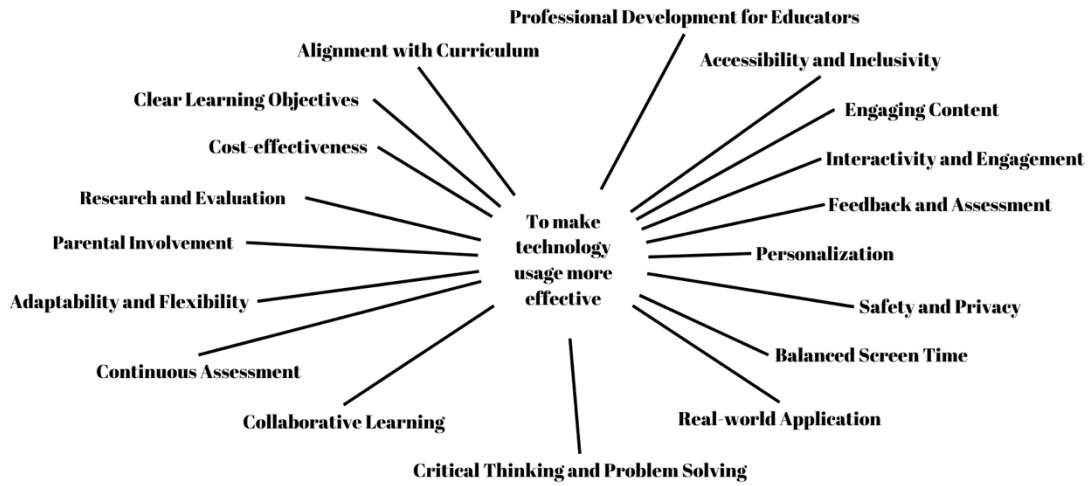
Professional Development for Educators

Alignment with Curriculum

Accessibility and Inclusivity

Clear Learning Objectives

Engaging Content

Cost-effectiveness

Interactivity and Engagement

Research and Evaluation

Feedback and Assessment

To make technology usage more effective

Parental Involvement

Personalization

Adaptability and Flexibility

Safety and Privacy

Continuous Assessment

Balanced Screen Time

Collaborative Learning

Real-world Application

Critical Thinking and Problem Solving